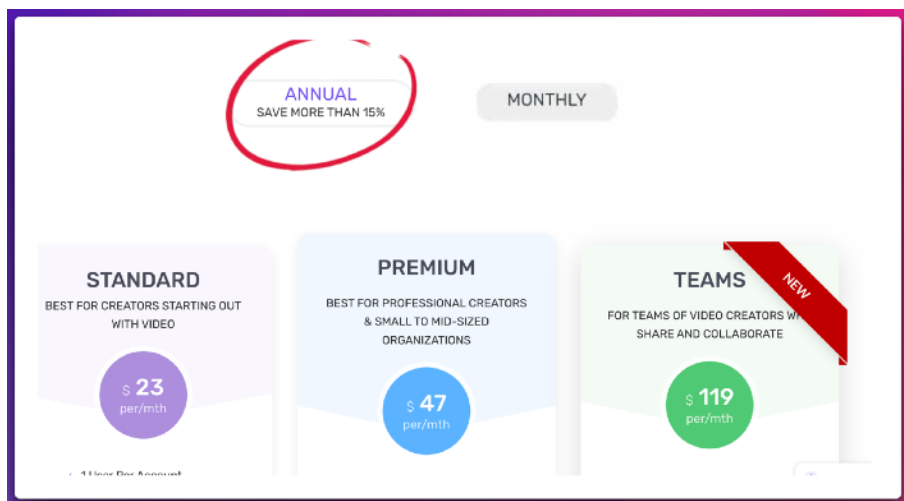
ANNUAL
SAVE MORE THAN 15%

MONTHLY

STANDARD
BEST FOR CREATORS STARTING OUT WITH VIDEO
$ 23
per/mth

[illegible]

PREMIUM
BEST FOR PROFESSIONAL CREATORS & SMALL TO MID-SIZED ORGANIZATIONS
$ 47
per/mth

TEAMS
NEW
FOR TEAMS OF VIDEO CREATORS W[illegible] SHARE AND COLLABORATE
$ 119
per/mth